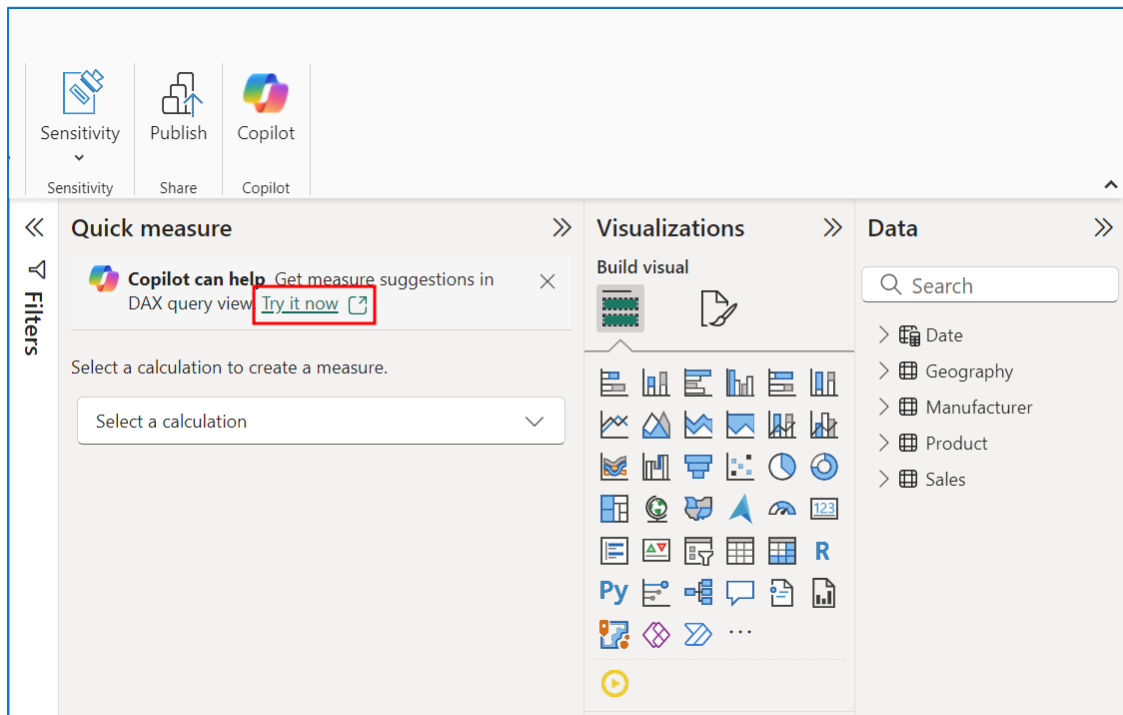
Sensitivity
Sensitivity

Publish
Share

Copilot
Copilot

Filters

Quick measure

Copilot can help Get measure suggestions in DAX query view Try it now

Select a calculation to create a measure.

Select a calculation

Visualizations

Build visual

R
Py
...

Data

Search

Date
Geography
Manufacturer
Product
Sales